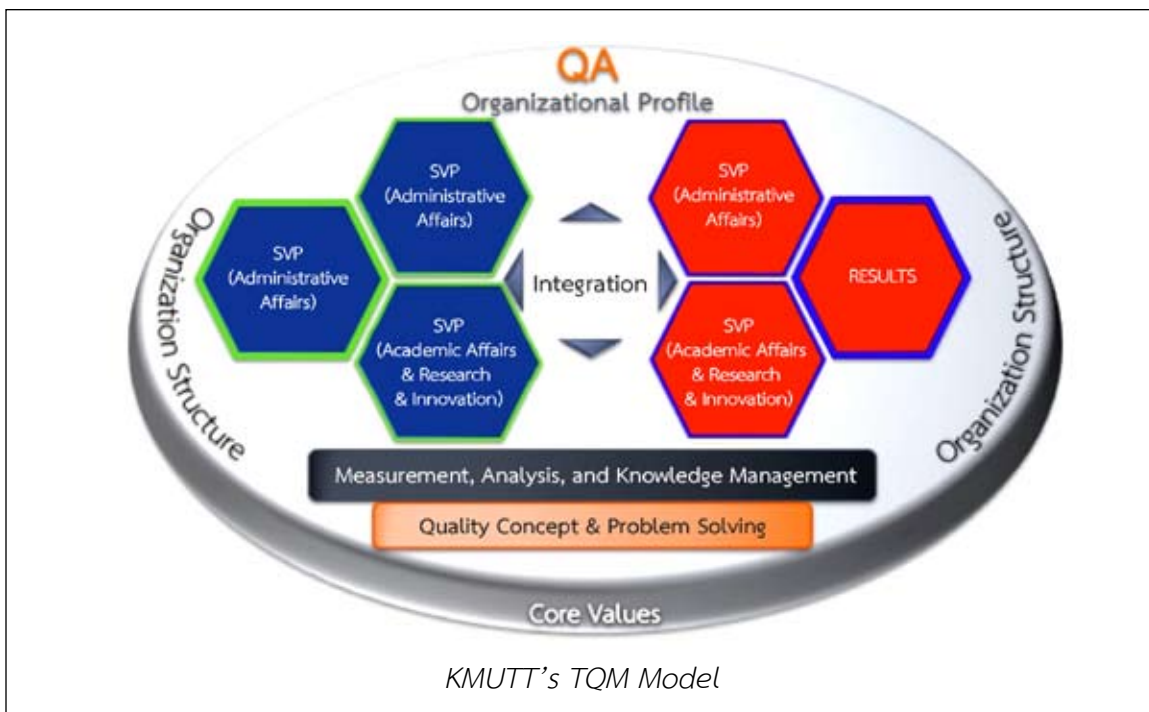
QA

Organizational Profile

Organization Structure

SVP (Administrative Affairs)

SVP (Administrative Affairs)

SVP (Academic Affairs & Research & Innovation)

Integration

SVP (Administrative Affairs)

RESULTS

SVP (Academic Affairs & Research & Innovation)

Organization Structure

Measurement, Analysis, and Knowledge Management

Quality Concept & Problem Solving

Core Values

KMUTT's TQM Model